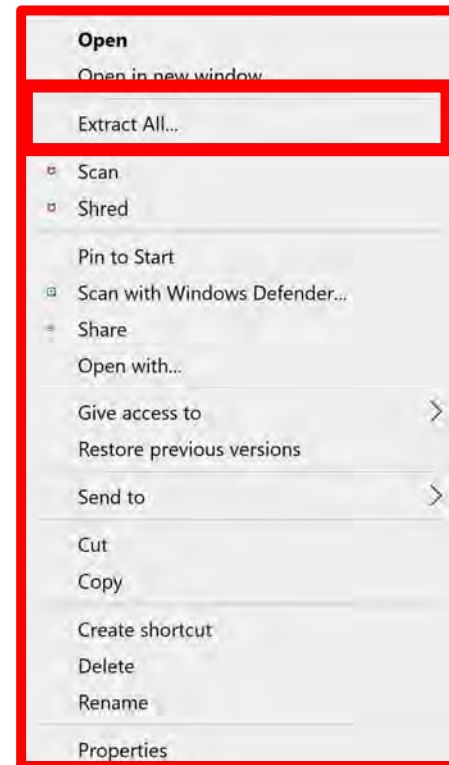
Open
Open in new window
Extract All...
Scan
Shred
Pin to Start
Scan with Windows Defender...
Share
Open with...
Give access to
Restore previous versions
Send to
Cut
Copy
Create shortcut
Delete
Rename
Properties